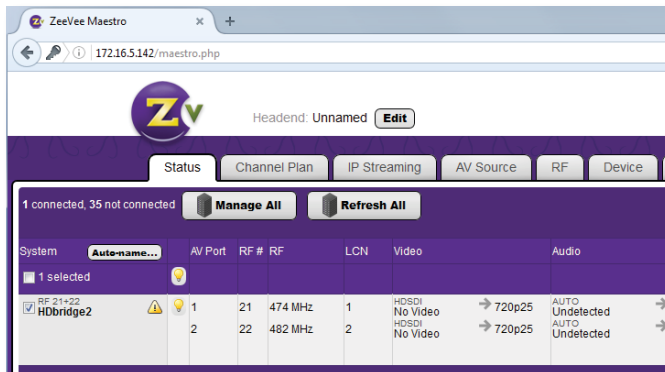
ZeeVee Maestro ×

172.16.5.142/maestro.php

ZV

Headend: Unnamed Edit

Status | Channel Plan | IP Streaming | AV Source | RF | Device

1 connected, 35 not connected Manage All Refresh All

| System Auto-name... | | AV Port | RF # | RF | LCN | Video | | Audio |
|---|---|---|---|---|---|---|---|---|
| 1 selected | | | | | | | | |
| RF 21+22 HDbridge2 | | 1 | 21 | 474 MHz | 1 | HDSDI No Video | 720p25 | AUTO Undetected |
| | | 2 | 22 | 482 MHz | 2 | HDSDI No Video | 720p25 | AUTO Undetected |